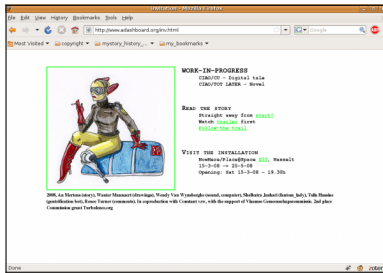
installation - Mozilla Firefox

File Edit View History Bookmarks Tools Help

http://www.adashboard.org/inv.html

Google

Most Visited ▾ copyright ▾ mystery_history_... ▾ my_bookmarks ▾

WORK-IN-PROGRESS
CIAO/CU - Digital tale
CIAO/CU LATER - Novel

READ THE STORY
Straight away from start!
Watch trailer first
Follow the trail

VISIT THE INSTALLATION
MoeMaxx/Plaza@Space III, Hasselt
15-3-08 -- 25-5-08
Opening: Sat 15-3-08 - 19.30h

2008, An Mertens (story), Wouter Maemaert (drawings), Wendy Van Wynsberghe (sound, computer), Sholbatts Jaskarl (button, Indy), Tullu Hannine (gentrification bot), Renee Turner (comments). In coproduction with Constant vzw, with the support of Vlaamse Gemeenschapscommissie. 2nd place Commission grant Turbulence.org

Done